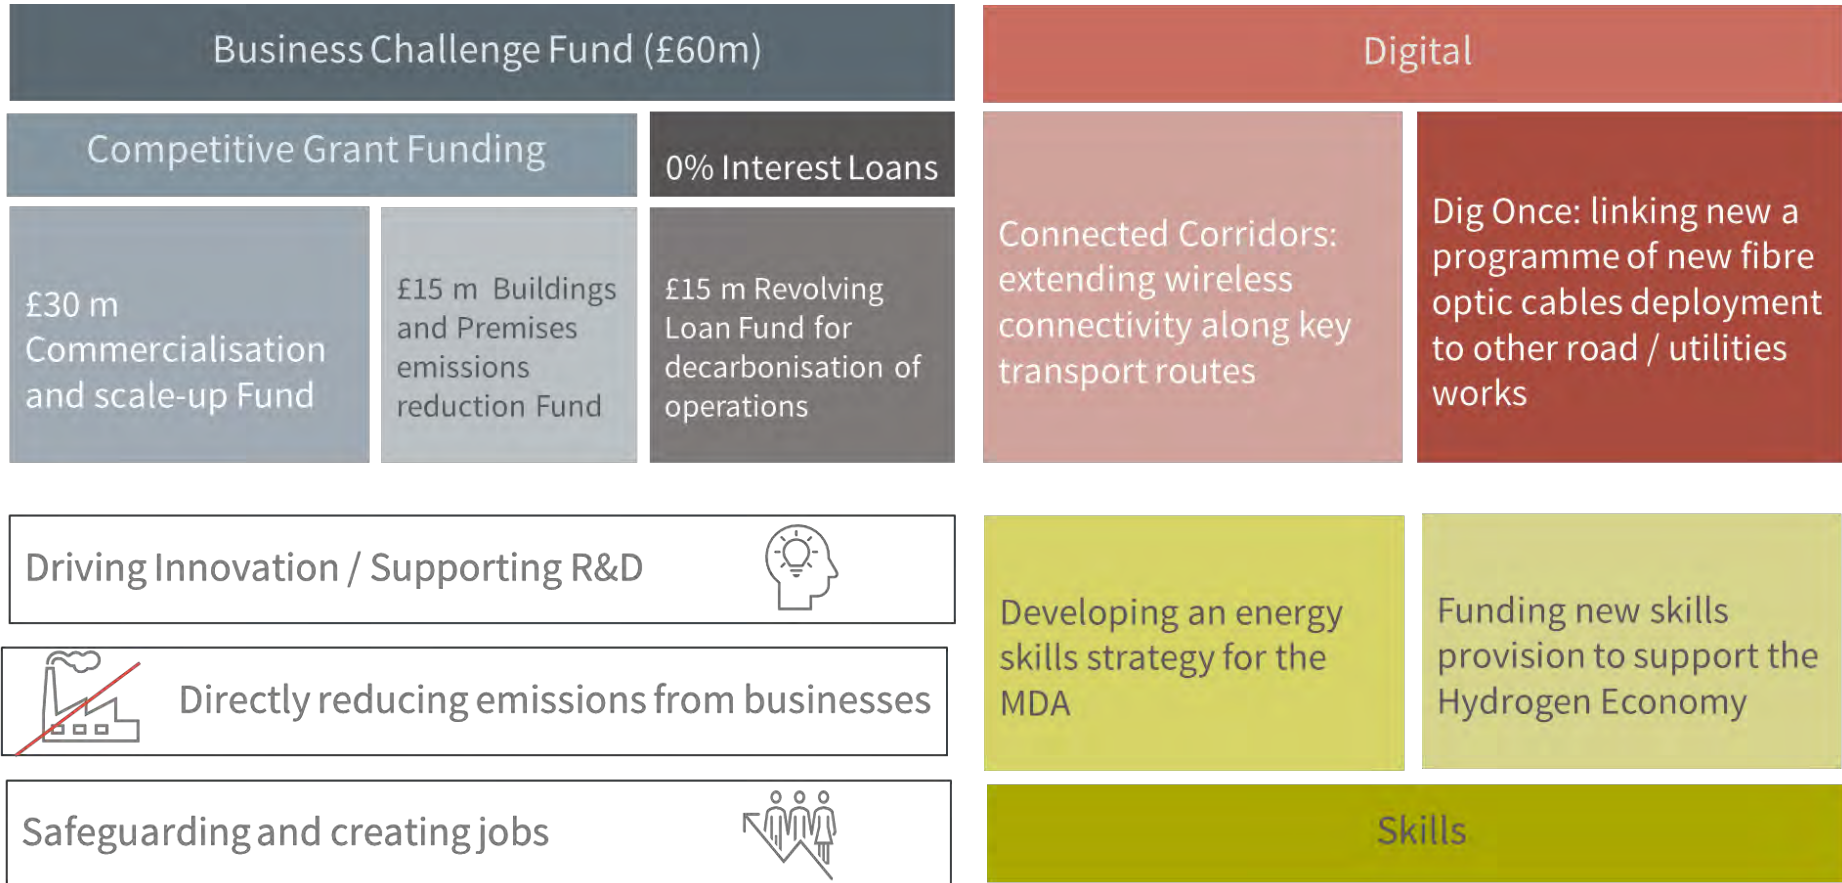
Business Challenge Fund (£60m)

Competitive Grant Funding

0% Interest Loans

£30 m Commercialisation and scale-up Fund

£15 m Buildings and Premises emissions reduction Fund

£15 m Revolving Loan Fund for decarbonisation of operations

Digital

Connected Corridors: extending wireless connectivity along key transport routes

Dig Once: linking new a programme of new fibre optic cables deployment to other road / utilities works

Driving Innovation / Supporting R&D

Directly reducing emissions from businesses

Safeguarding and creating jobs

Developing an energy skills strategy for the MDA

Funding new skills provision to support the Hydrogen Economy

Skills